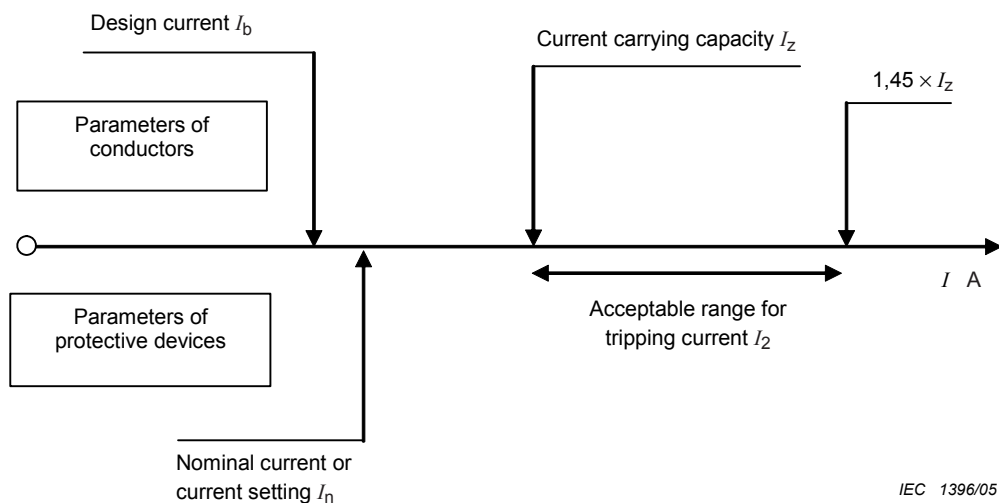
Design current $I_b$

Current carrying capacity $I_z$

$1,45 \times I_z$

Parameters of conductors

$I$ A

Acceptable range for tripping current $I_2$

Parameters of protective devices

Nominal current or current setting $I_n$

IEC 1396/05